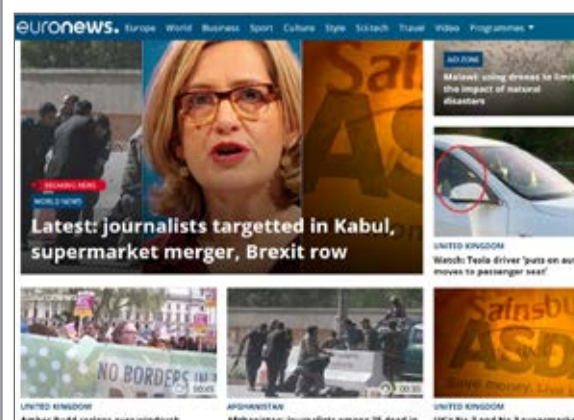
euronews. Europe World Business Sport Culture Style Sci-tech Travel Video Programmes ▾

AD ZONE
Malawi: using drones to limit the impact of natural disasters

BREAKING NEWS
WORLD NEWS
Latest: journalists targetted in Kabul, supermarket merger, Brexit row

UNITED KINGDOM
Watch: Tesla driver 'puts on au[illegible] moves to passenger seat'

NO BORDERS
00:05
UNITED KINGDOM
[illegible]

AFGHANISTAN
00:30
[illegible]

Sainsbu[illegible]
ASD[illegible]
Save money. Live b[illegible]
UNITED KINGDOM
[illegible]